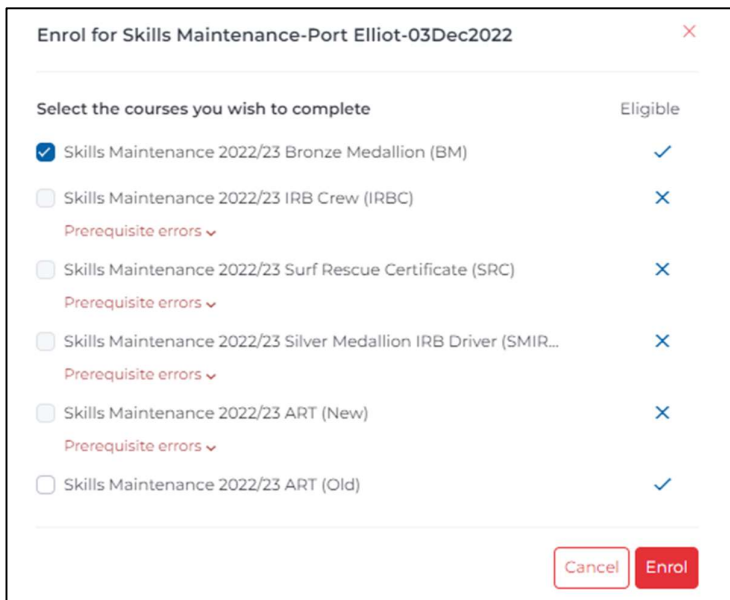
Enrol for Skills Maintenance-Port Elliot-03Dec2022

×

Select the courses you wish to complete

Eligible

Skills Maintenance 2022/23 Bronze Medallion (BM) ✓

Skills Maintenance 2022/23 IRB Crew (IRBC) ×

Prerequisite errors

Skills Maintenance 2022/23 Surf Rescue Certificate (SRC) ×

Prerequisite errors

Skills Maintenance 2022/23 Silver Medallion IRB Driver (SMIR... ×

Prerequisite errors

Skills Maintenance 2022/23 ART (New) ×

Prerequisite errors

Skills Maintenance 2022/23 ART (Old) ✓

Cancel

Enrol